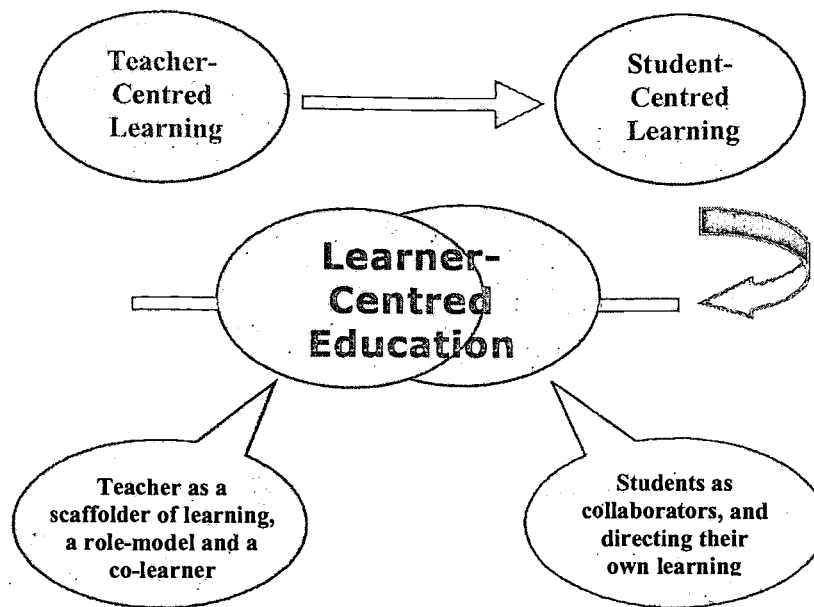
Teacher-Centred Learning

Student-Centred Learning

Learner-Centred Education

Teacher as a scaffolder of learning, a role-model and a co-learner

Students as collaborators, and directing their own learning